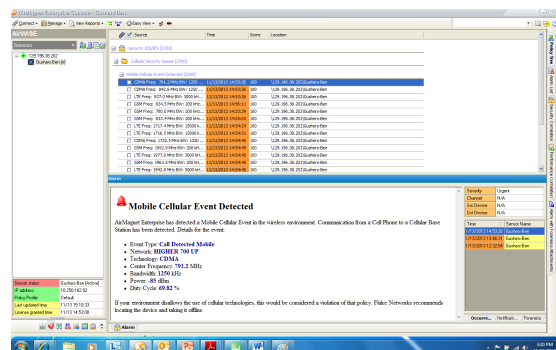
AirMagnet Enterprise Console - Sushero-Ben

Connect | Manage | New Reports | Easy View

AirWISE

Sensors

129.196.38.202
Sushero-Ben(ie)

Source | Time | Score | Location

Security IDS/IPS [2780]

Cellular Security Issues [2780]

Mobile Cellular Event Detected [2780]

| Source | Time | Score | Location |
|---|---|---|---|
| CDMA Freq: 791.2 MHz BW: 1200 ... | 11/13/2013 14:53:26 | 100 | \\129.196.38.202\Sushero-Ben |
| CDMA Freq: 842.6 MHz BW: 1200 ... | 11/13/2013 14:53:26 | 100 | \\129.196.38.202\Sushero-Ben |
| LTE Freq: 837.0 MHz BW: 3000 kH... | 11/13/2013 14:53:26 | 100 | \\129.196.38.202\Sushero-Ben |
| GSM Freq: 834.5 MHz BW: 200 kH... | 11/13/2013 14:53:11 | 100 | \\129.196.38.202\Sushero-Ben |
| GSM Freq: 880.0 MHz BW: 200 kH... | 11/13/2013 14:53:11 | 100 | \\129.196.38.202\Sushero-Ben |
| GSM Freq: 803.4 MHz BW: 200 kH... | 11/13/2013 14:54:02 | 100 | \\129.196.38.202\Sushero-Ben |
| LTE Freq: 1717.4 MHz BW: 10000 k... | 11/13/2013 14:54:54 | 100 | \\129.196.38.202\Sushero-Ben |
| LTE Freq: 1746.5 MHz BW: 15000 k... | 11/13/2013 14:54:54 | 100 | \\129.196.38.202\Sushero-Ben |
| CDMA Freq: 1732.5 MHz BW: 1200 ... | 11/13/2013 14:54:40 | 100 | \\129.196.38.202\Sushero-Ben |
| GSM Freq: 1852.0 MHz BW: 200 kH... | 11/13/2013 14:54:40 | 100 | \\129.196.38.202\Sushero-Ben |
| LTE Freq: 1977.0 MHz BW: 3000 kH... | 11/13/2013 14:54:40 | 100 | \\129.196.38.202\Sushero-Ben |
| GSM Freq: 1862.0 MHz BW: 200 kH... | 11/13/2013 14:54:40 | 100 | \\129.196.38.202\Sushero-Ben |
| LTE Freq: 1942.0 MHz BW: 5000 kH... | 11/13/2013 14:54:40 | 100 | \\129.196.38.202\Sushero-Ben |

Alarm

Mobile Cellular Event Detected

AirMagnet Enterprise has detected a Mobile Cellular Event in the wireless environment. Communication from a Cell Phone to a Cellular Base Station has been detected. Details for the event:

• Event Type: Call Detected Mobile
• Network: HIGHER 700 UP
• Technology: CDMA
• Centre Frequency: 791.2 MHz
• Bandwidth: 1200 kHz
• Power: -85 dBm
• Duty Cycle: 69.82 %

If your environment disallows the use of cellular technologies, this would be considered a violation of that policy. Fluke Networks recommends locating the device and taking it offline.

| Severity | Urgent |
|---|---|
| Channel | N/A |
| Src Device | N/A |
| Dst Device | N/A |

| Time | Sensor Name |
|---|---|
| 11/13/2013 14:53:26 | Sushero-Ben |
| 11/13/2013 14:46:31 | Sushero-Ben |
| 11/13/2013 12:52:56 | Sushero-Ben |

Occurre... | Notificati... | Forensics

| Sensor status | Sushero-Ben [Active] |
|---|---|
| IP address | 10.250.162.92 |
| Policy Profile | Default |
| Last updated time | 11/13 15:10:33 |
| License granted time | 11/13 14:53:00 |

Alarm

Policy View | Alarm List | Security Correlation | Performance Correlation | Signal Information Block Details

3:10 PM